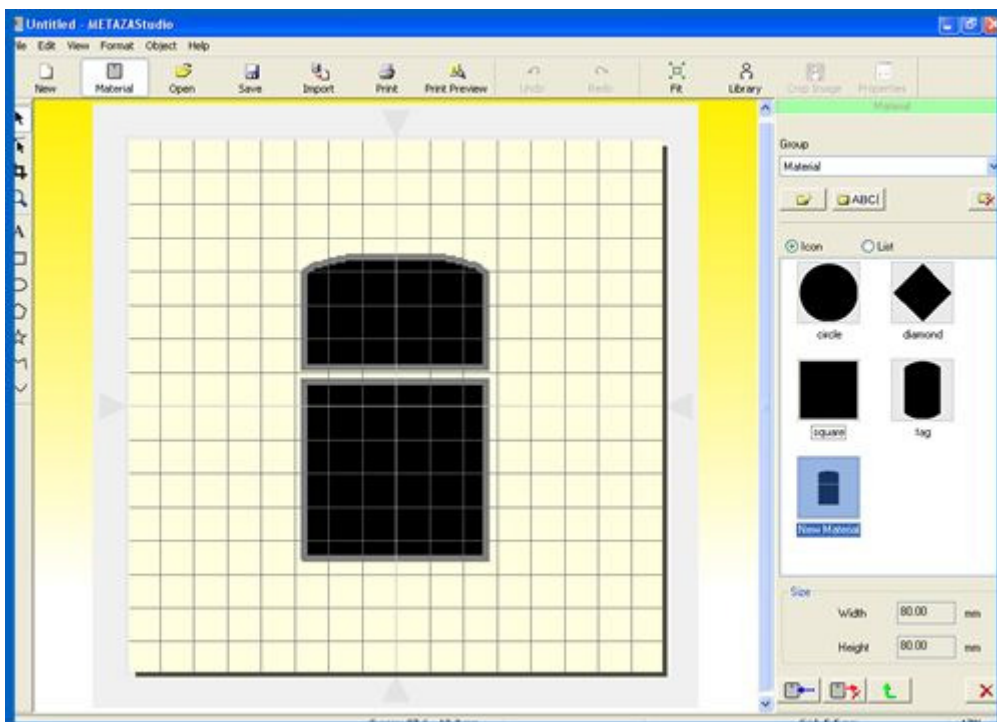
Untitled - METAZAStudio

ile Edit View Format Object Help

New Material Open Save Import Print Print Preview Undo Redo Fit Library Crop Image Properties

Material

Group

Material

ABC

Icon List

circle diamond

square tag

New Material

Size

Width 80.00 mm

Height 80.00 mm

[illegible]